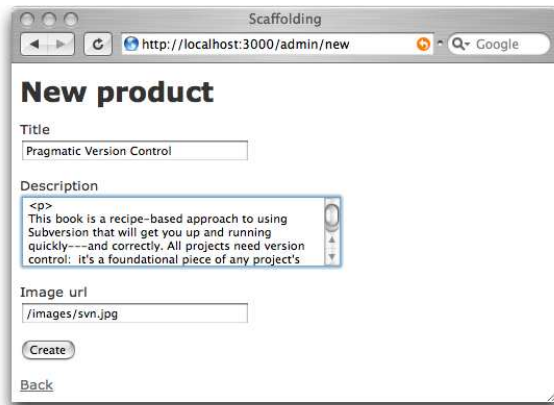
Scaffolding

C http://localhost:3000/admin/new

Google

New product

Title

Pragmatic Version Control

Description

<p>
This book is a recipe-based approach to using Subversion that will get you up and running quickly---and correctly. All projects need version control: it's a foundational piece of any project's

Image url

/images/svn.jpg

Create

Back